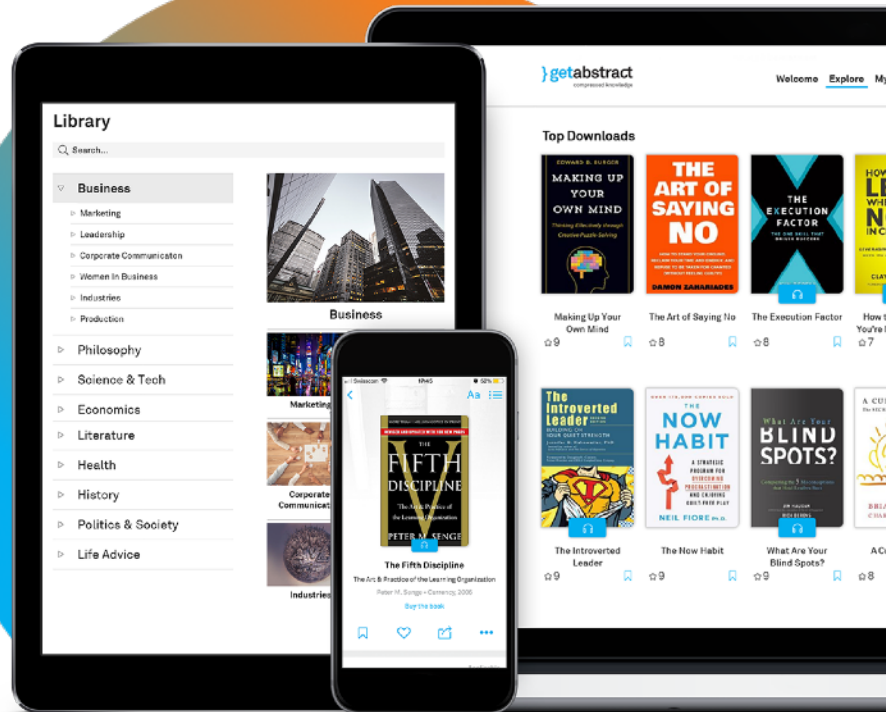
Library

Search...

Business

Marketing

Leadership

Corporate Communication

Women in Business

Industries

Production

Philosophy

Science & Tech

Economics

Literature

Health

History

Politics & Society

Life Advice

Business

Marketing

Corporate Communication

Industries

Swisscom 16:45 52%

Aa

THE FIFTH DISCIPLINE

The Art & Practice of the Learning Organization

PETER M. SENGE

The Fifth Discipline

The Art & Practice of the Learning Organization

Peter M. Senge • Currency, 2006

Buy the book

}getabstract

compressed knowledge

Welcome Explore My

Top Downloads

EDWARD B. BURGER

MAKING UP YOUR OWN MIND

Thinking Effectively through Creative Puzzle-Solving

Making Up Your Own Mind

9

THE ART OF SAYING NO

DAMON ZAHARIADES

The Art of Saying No

8

THE EXECUTION FACTOR

The Execution Factor

8

How to ... You're ...

7

The Introverted Leader

The Introverted Leader

9

THE NOW HABIT

A STRATEGIC PROGRAM FOR OVERCOMING PROCRASTINATION AND ENJOYING GUILT-FREE PLAY

NEIL FIORE Ph.D.

The Now Habit

9

What Are Your BLIND SPOTS?

What Are Your Blind Spots?

9

A Cu...

8